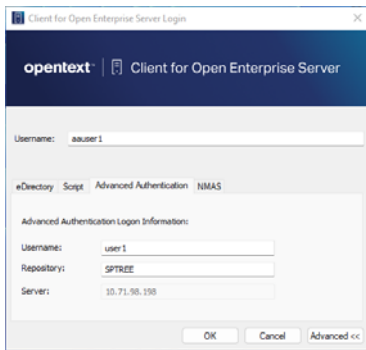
Client for Open Enterprise Server Login

opentext | Client for Open Enterprise Server

Username: aauser1

eDirectory Script Advanced Authentication NMAS

Advanced Authentication Logon Information:

Username: user1

Repository: SPTREE

Server: 10.71.98.198

OK Cancel Advanced <<